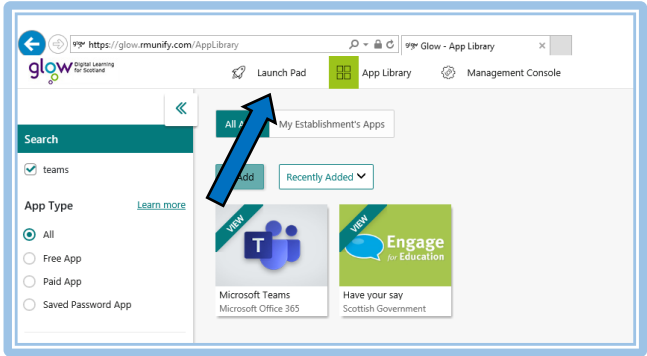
https://glow.rmunify.com/AppLibrary

Glow - App Library

glow Digital Learning for Scotland

Launch Pad

App Library

Management Console

«

Search

teams

App Type

Learn more

All

Free App

Paid App

Saved Password App

All A

My Establishment's Apps

Add

Recently Added

VIEW

T

Microsoft Teams

Microsoft Office 365

VIEW

Engage for Education

Have your say

Scottish Government